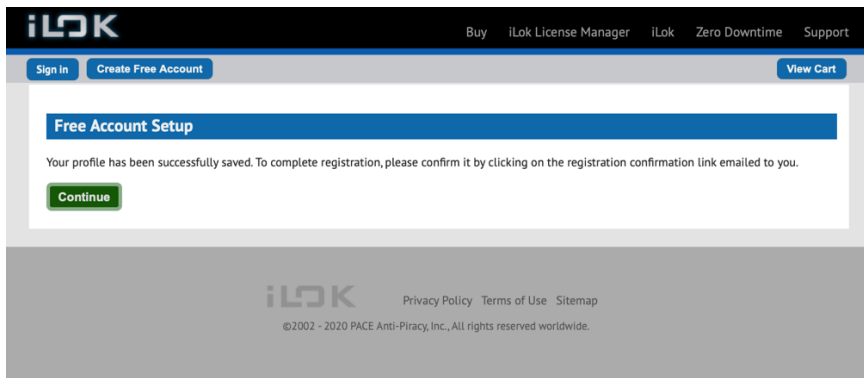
iLOK

Buy iLok License Manager iLok Zero Downtime Support

Sign in Create Free Account View Cart

Free Account Setup

Your profile has been successfully saved. To complete registration, please confirm it by clicking on the registration confirmation link emailed to you.

Continue

iLOK Privacy Policy Terms of Use Sitemap

©2002 - 2020 PACE Anti-Piracy, Inc., All rights reserved worldwide.